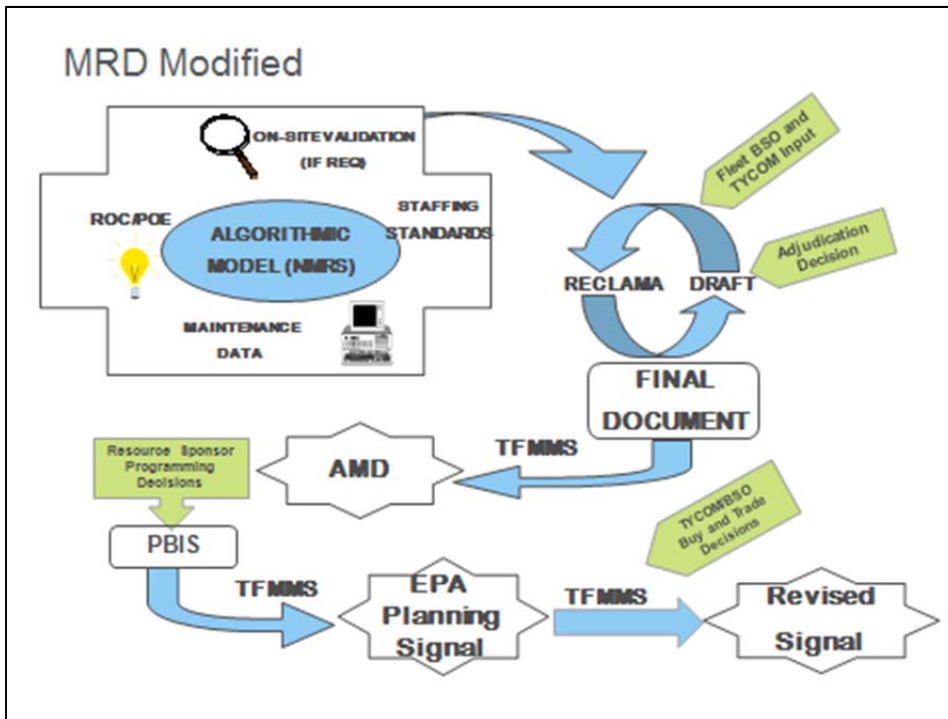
MRD Modified

ON-SITEVALIDATION (IF REQ)

ROC/POE

ALGORITHMIC MODEL (NMRS)

STAFFING STANDARDS

MAINTENANCE DATA

Fleet BSO and TYCOM Input

Adjudication Decision

RECLAMA

DRAFT

FINAL DOCUMENT

TFMMS

AMD

Resource Sponsor Programming Decisions

PBIS

TYCOM/BSO Buy and Trade Decisions

TFMMS

EPA Planning Signal

TFMMS

Revised Signal